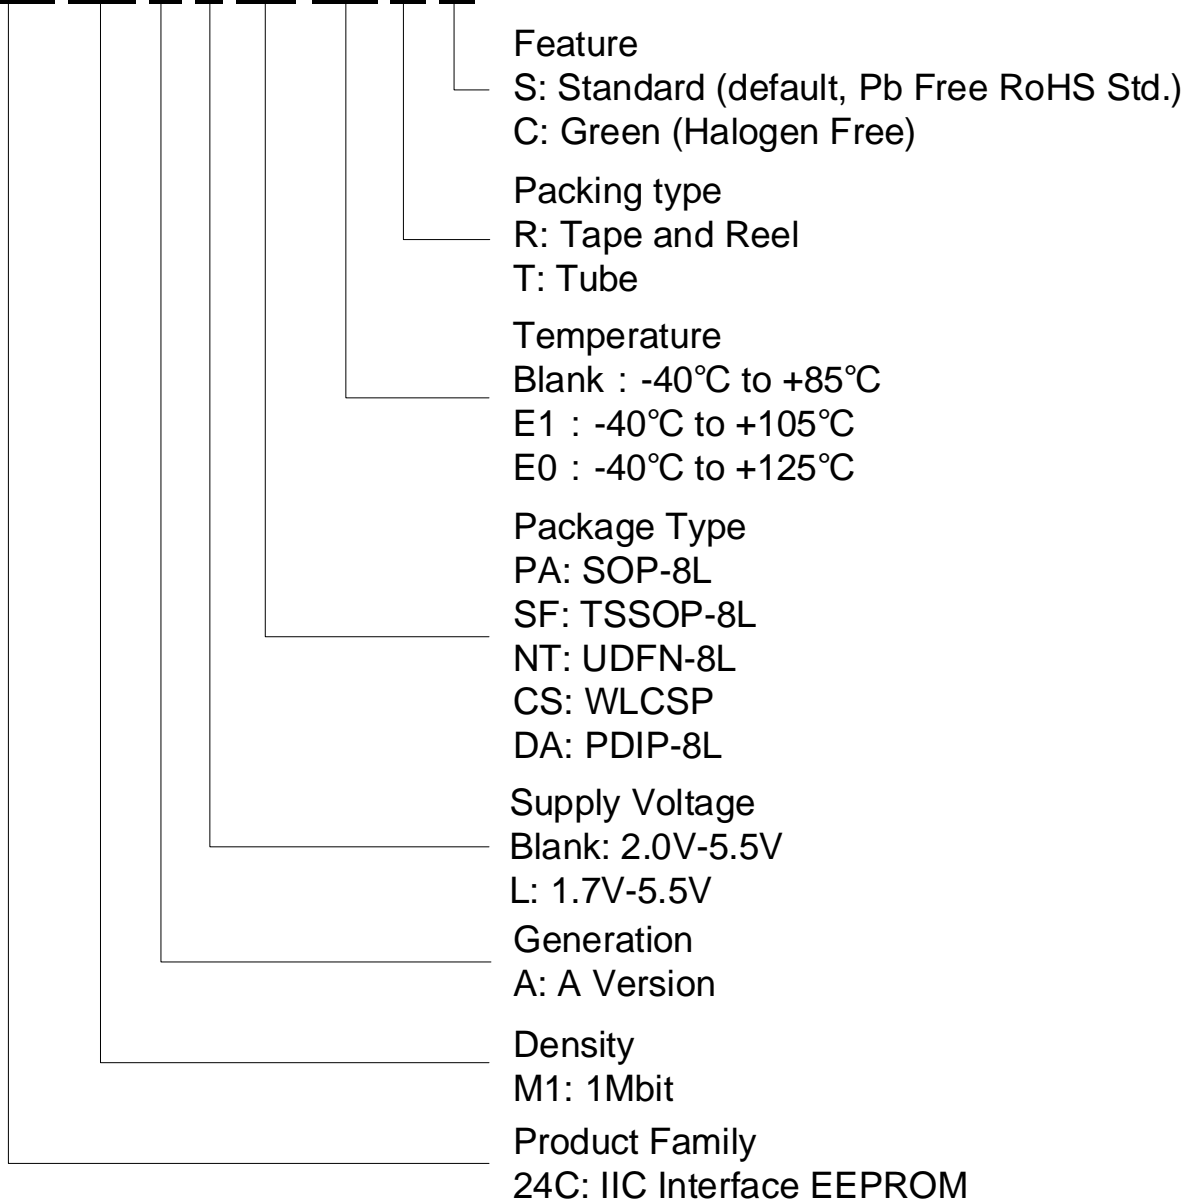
Feature
S: Standard (default, Pb Free RoHS Std.)
C: Green (Halogen Free)

Packing type
R: Tape and Reel
T: Tube

Temperature
Blank：-40℃ to +85℃
E1：-40℃ to +105℃
E0：-40℃ to +125℃

Package Type
PA: SOP-8L
SF: TSSOP-8L
NT: UDFN-8L
CS: WLCSP
DA: PDIP-8L

Supply Voltage
Blank: 2.0V-5.5V
L: 1.7V-5.5V

Generation
A: A Version

Density
M1: 1Mbit

Product Family
24C: IIC Interface EEPROM